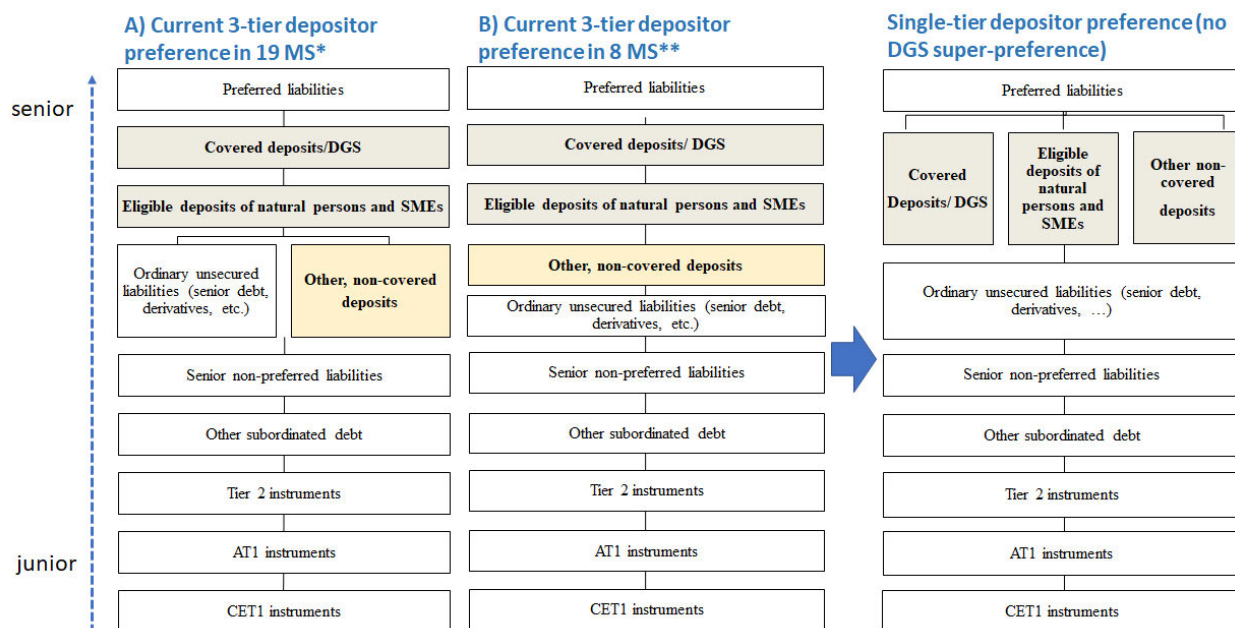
A) Current 3-tier depositor preference in 19 MS*

senior

Preferred liabilities

Covered deposits/DGS

Eligible deposits of natural persons and SMEs

Ordinary unsecured liabilities (senior debt, derivatives, etc.)

Other, non-covered deposits

Senior non-preferred liabilities

Other subordinated debt

Tier 2 instruments

AT1 instruments

CET1 instruments

junior

B) Current 3-tier depositor preference in 8 MS**

Preferred liabilities

Covered deposits/ DGS

Eligible deposits of natural persons and SMEs

Other, non-covered deposits

Ordinary unsecured liabilities (senior debt, derivatives, etc.)

Senior non-preferred liabilities

Other subordinated debt

Tier 2 instruments

AT1 instruments

CET1 instruments

Single-tier depositor preference (no DGS super-preference)

Preferred liabilities

Covered Deposits/ DGS

Eligible deposits of natural persons and SMEs

Other non-covered deposits

Ordinary unsecured liabilities (senior debt, derivatives, …)

Senior non-preferred liabilities

Other subordinated debt

Tier 2 instruments

AT1 instruments

CET1 instruments